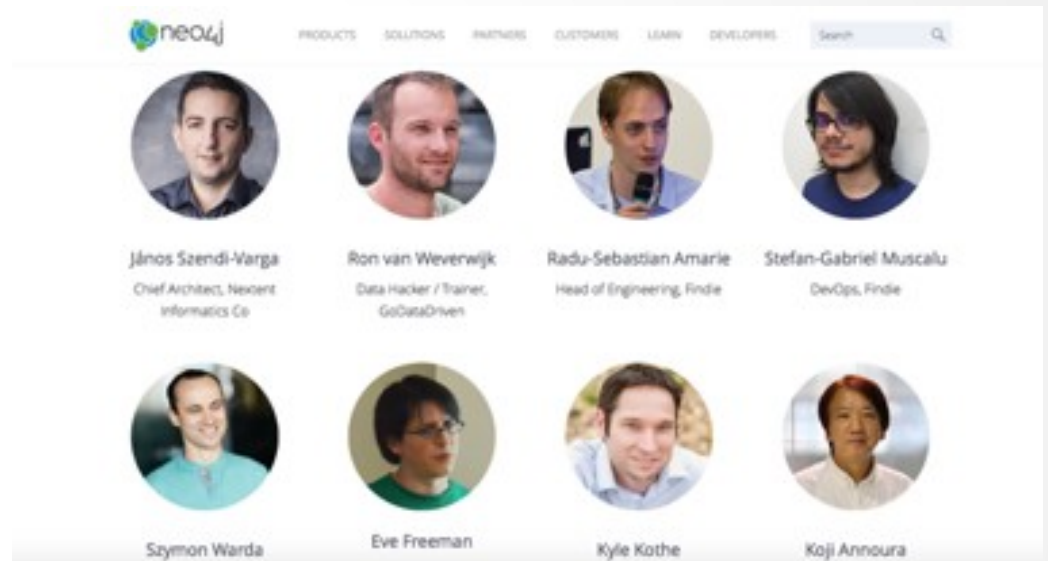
neo4j

PRODUCTS SOLUTIONS PARTNERS CUSTOMERS LEARN DEVELOPERS Search

János Szendi-Varga
Chief Architect, Nexcent Informatics Co

Ron van Weverwijk
Data Hacker / Trainer, GoDataDriven

Radu-Sebastian Amarie
Head of Engineering, Findie

Stefan-Gabriel Muscalu
DevOps, Findie

Szymon Warda

Eve Freeman

Kyle Kothe

Koji Annoura